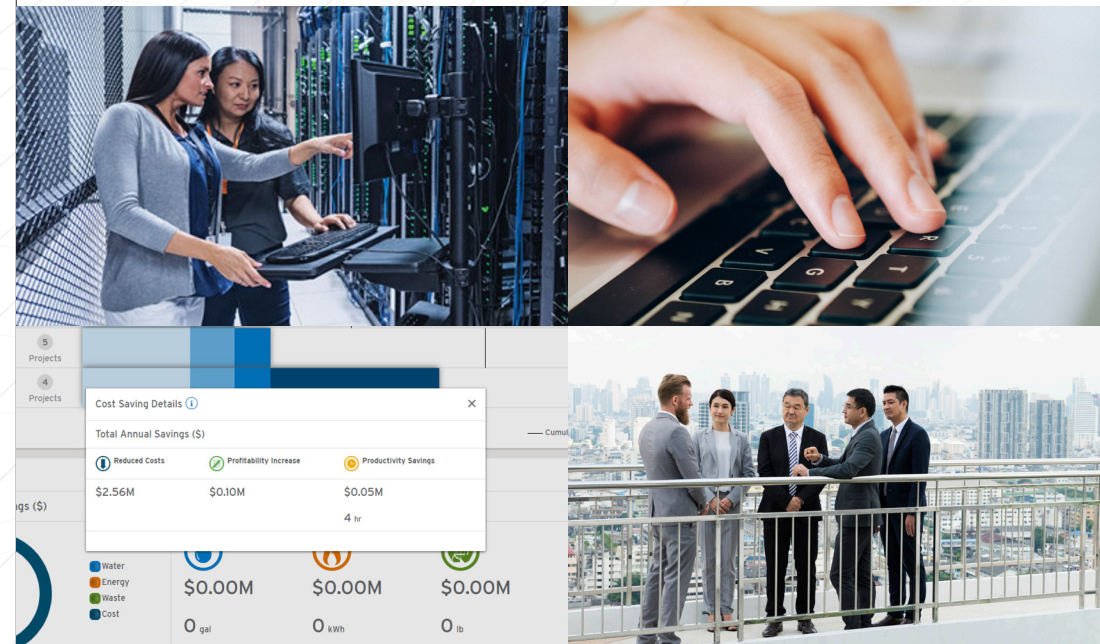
5
Projects

4
Projects

Cost Saving Details

Total Annual Savings ($)

Reduced Costs
Profitability Increase
Productivity Savings

$2.56M
$0.10M
$0.05M
4 hr

Cumul

gs ($)

Water
Energy
Waste
Cost

$0.00M
0 gal
$0.00M
0 kWh
$0.00M
0 lb